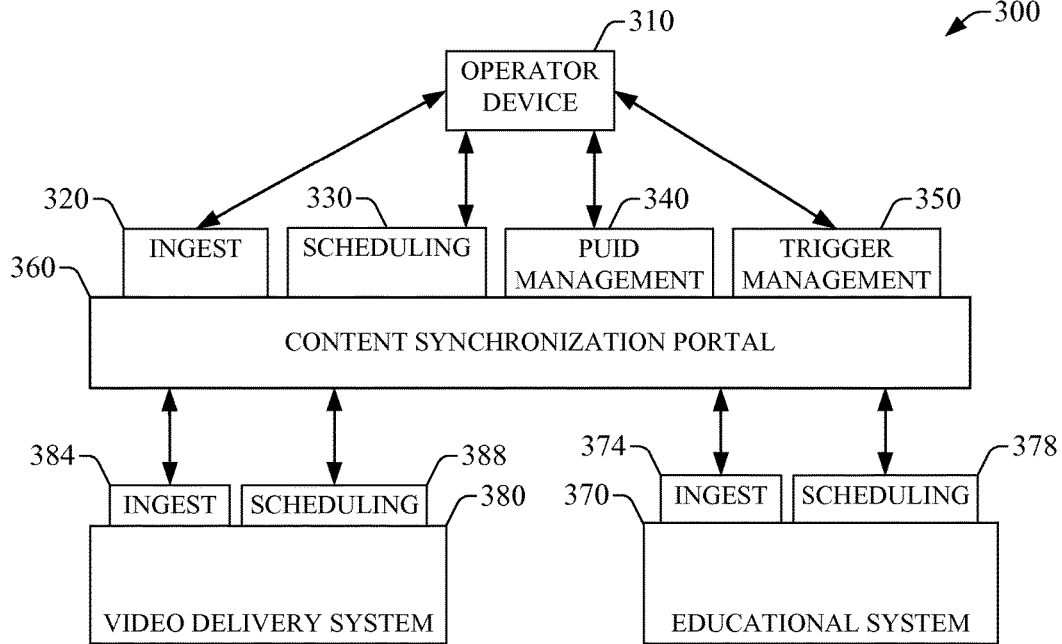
300

310

OPERATOR DEVICE

320

330

340

350

INGEST

SCHEDULING

PUID MANAGEMENT

TRIGGER MANAGEMENT

360

CONTENT SYNCHRONIZATION PORTAL

384

388

374

378

INGEST

SCHEDULING

380

370

INGEST

SCHEDULING

VIDEO DELIVERY SYSTEM

EDUCATIONAL SYSTEM